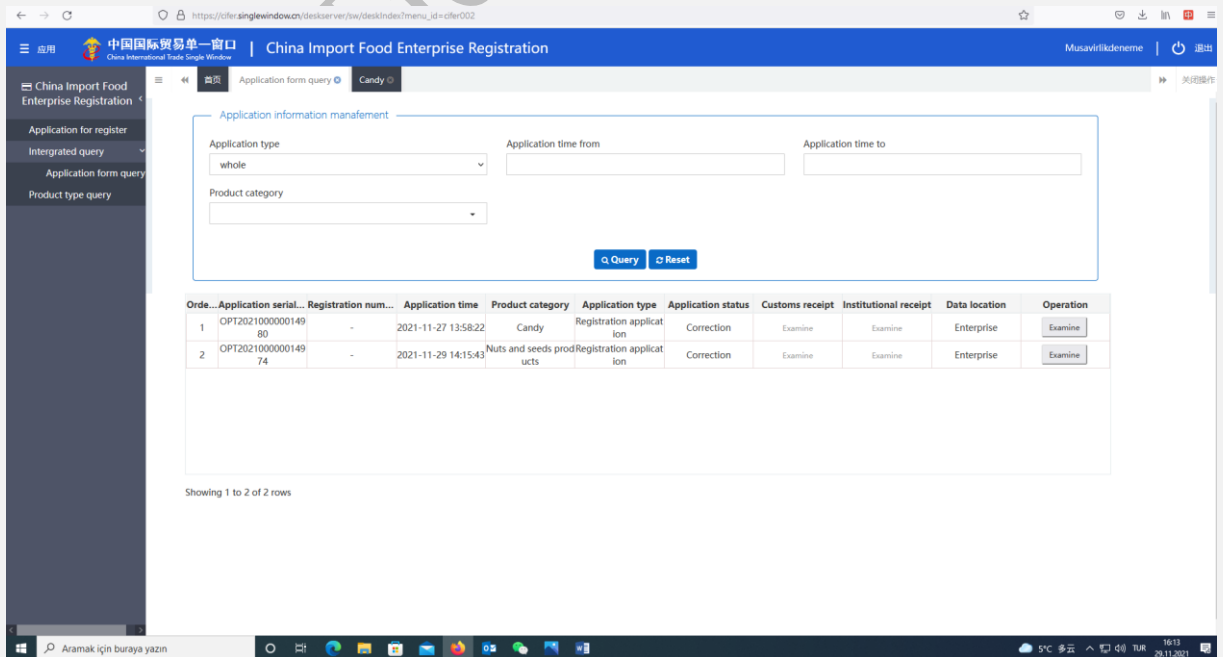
https://cifer.singlewindow.cn/deskserver/sw/deskIndex?menu_id=cifer002

应用 中国国际贸易单一窗口 China International Trade Single Window | China Import Food Enterprise Registration

Musavirlikdeneme | 退出

China Import Food Enterprise Registration

Application for register
Intergrated query
Application form query
Product type query

首页 Application form query Candy

关闭操作

Application information manafement

Application type
whole

Application time from

Application time to

Product category

Query Reset

| Orde... | Application serial... | Registration num... | Application time | Product category | Application type | Application status | Customs receipt | Institutional receipt | Data location | Operation |
|---|---|---|---|---|---|---|---|---|---|---|
| 1 | OPT202100000014980 | - | 2021-11-27 13:58:22 | Candy | Registration application | Correction | Examine | Examine | Enterprise | Examine |
| 2 | OPT202100000014974 | - | 2021-11-29 14:15:43 | Nuts and seeds products | Registration application | Correction | Examine | Examine | Enterprise | Examine |

Showing 1 to 2 of 2 rows

Aramak için buraya yazın

5°C 多云 TUR 16:13 29.11.2021